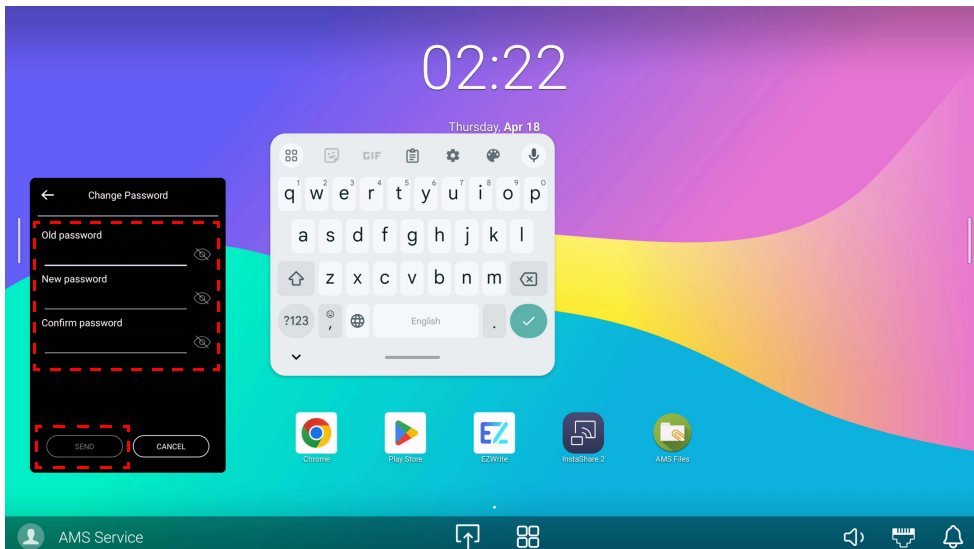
02:22

Thursday, Apr 18

Change Password

Old password

New password

Confirm password

SEND

CANCEL

GIF

q w e r t y u i o p
1 2 3 4 5 6 7 8 9 0

a s d f g h j k l

z x c v b n m

?123

,

English

.

Chrome

Play Store

EZWrite

InstaShare 2

AMS Files

AMS Service